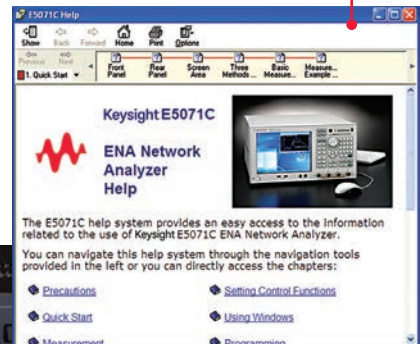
E5071C Help

Show Back Forward Home Print Options

Previous Next

1. Quick Start

Front Panel Rear Panel Screen Area Three Methods... Basic Measure... Measure... Example...

Keysight E5071C

ENA Network Analyzer Help

The E5071C help system provides an easy access to the information related to the use of Keysight E5071C ENA Network Analyzer.

You can navigate this help system through the navigation tools provided in the left or you can directly access the chapters:

Precautions

Setting Control Functions

Quick Start

Using Windows

Measurement

Programming